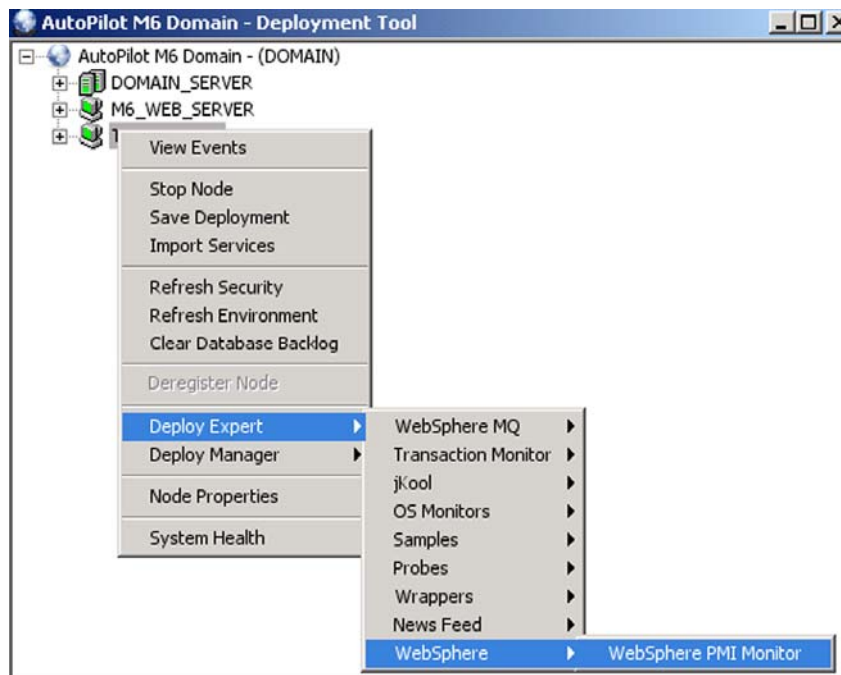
AutoPilot M6 Domain - Deployment Tool

AutoPilot M6 Domain - (DOMAIN)
DOMAIN_SERVER
M6_WEB_SERVER
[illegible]

View Events
Stop Node
Save Deployment
Import Services
Refresh Security
Refresh Environment
Clear Database Backlog
Deregister Node
Deploy Expert
Deploy Manager
Node Properties
System Health

WebSphere MQ
Transaction Monitor
jKool
OS Monitors
Samples
Probes
Wrappers
News Feed
WebSphere

WebSphere PMI Monitor